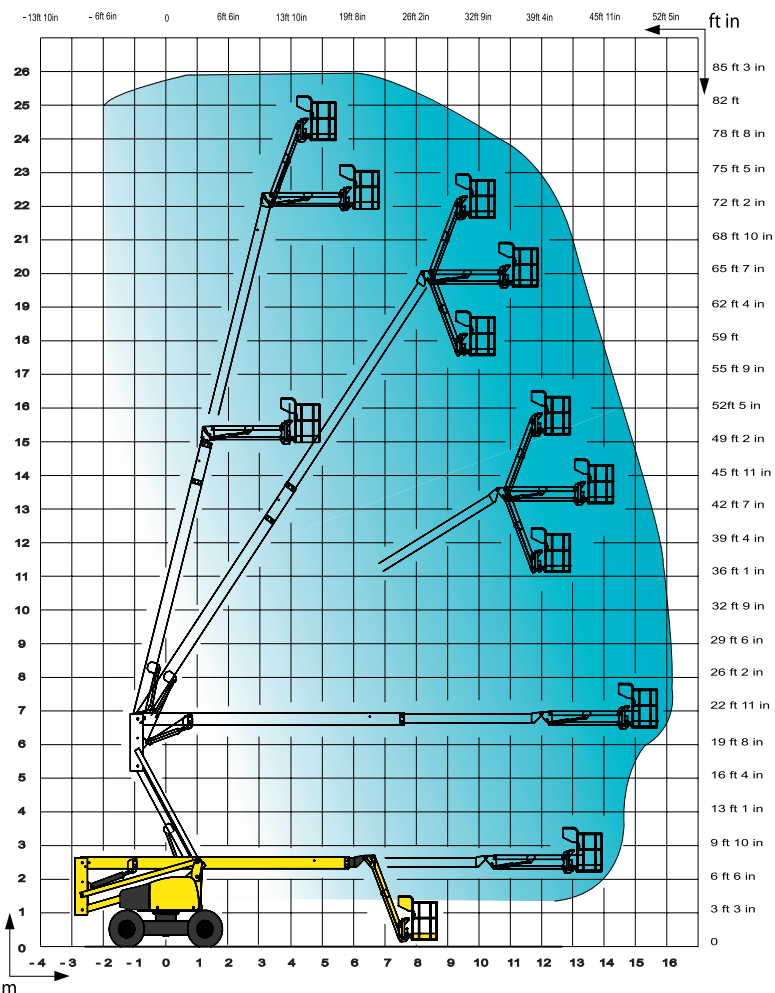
- 13ft 10in - 6ft 6in 0 6ft 6in 13ft 10in 19ft 8in 26ft 2in 32ft 9in 39ft 4in 45ft 11in 52ft 5in

ft in

26 85 ft 3 in
25 82 ft
24 78 ft 8 in
23 75 ft 5 in
22 72 ft 2 in
21 68 ft 10 in
20 65 ft 7 in
19 62 ft 4 in
18 59 ft
17 55 ft 9 in
16 52ft 5 in
15 49 ft 2 in
14 45 ft 11 in
13 42 ft 7 in
12 39 ft 4 in
11 36 ft 1 in
10 32 ft 9 in
9 29 ft 6 in
8 26 ft 2 in
7 22 ft 11 in
6 19 ft 8 in
5 16 ft 4 in
4 13 ft 1 in
3 9 ft 10 in
2 6 ft 6 in
1 3 ft 3 in
0 0

- 4 - 3 - 2 - 1 0 1 2 3 4 5 6 7 8 9 10 11 12 13 14 15 16

m